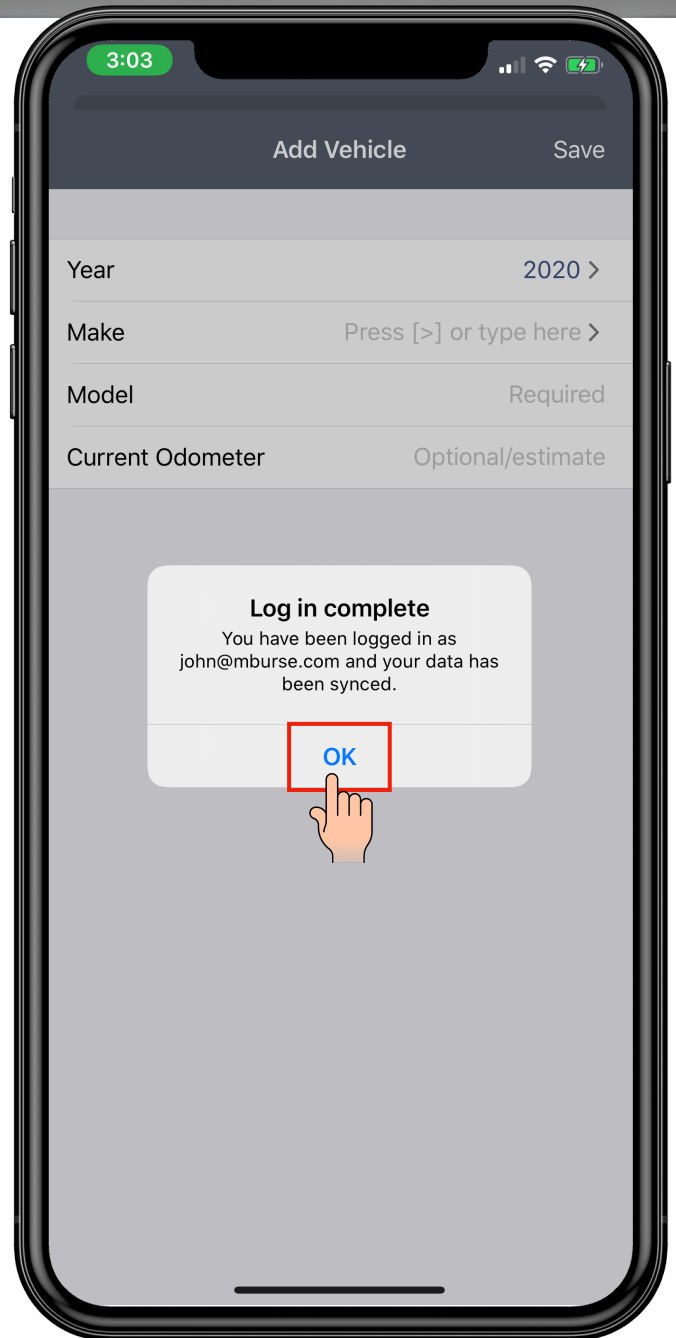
3:03

Add Vehicle
Save

Year
2020 >
Make
Press [>] or type here >
Model
Required
Current Odometer
Optional/estimate

Log in complete
You have been logged in as john@mburse.com and your data has been synced.

OK